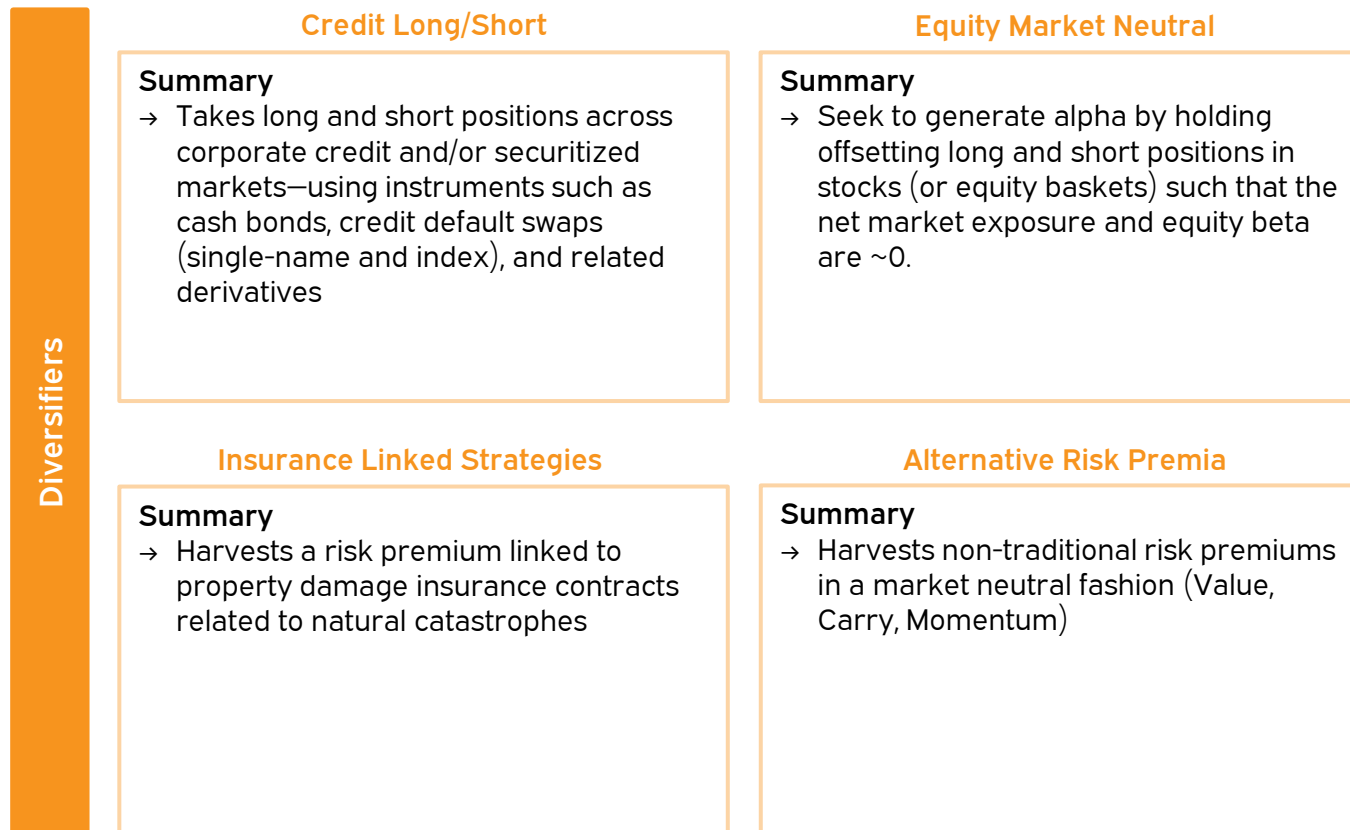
Diversifiers

Credit Long/Short

Summary
→ Takes long and short positions across corporate credit and/or securitized markets—using instruments such as cash bonds, credit default swaps (single-name and index), and related derivatives

Equity Market Neutral

Summary
→ Seek to generate alpha by holding offsetting long and short positions in stocks (or equity baskets) such that the net market exposure and equity beta are ~0.

Insurance Linked Strategies

Summary
→ Harvests a risk premium linked to property damage insurance contracts related to natural catastrophes

Alternative Risk Premia

Summary
→ Harvests non-traditional risk premiums in a market neutral fashion (Value, Carry, Momentum)